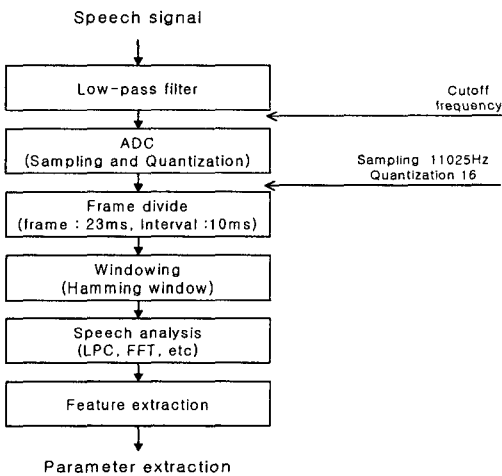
Speech signal

Low-pass filter

Cutoff frequency

ADC
(Sampling and Quantization)

Sampling 11025Hz
Quantization 16

Frame divide
(frame : 23ms, Interval :10ms)

Windowing
(Hamming window)

Speech analysis
(LPC, FFT, etc)

Feature extraction

Parameter extraction